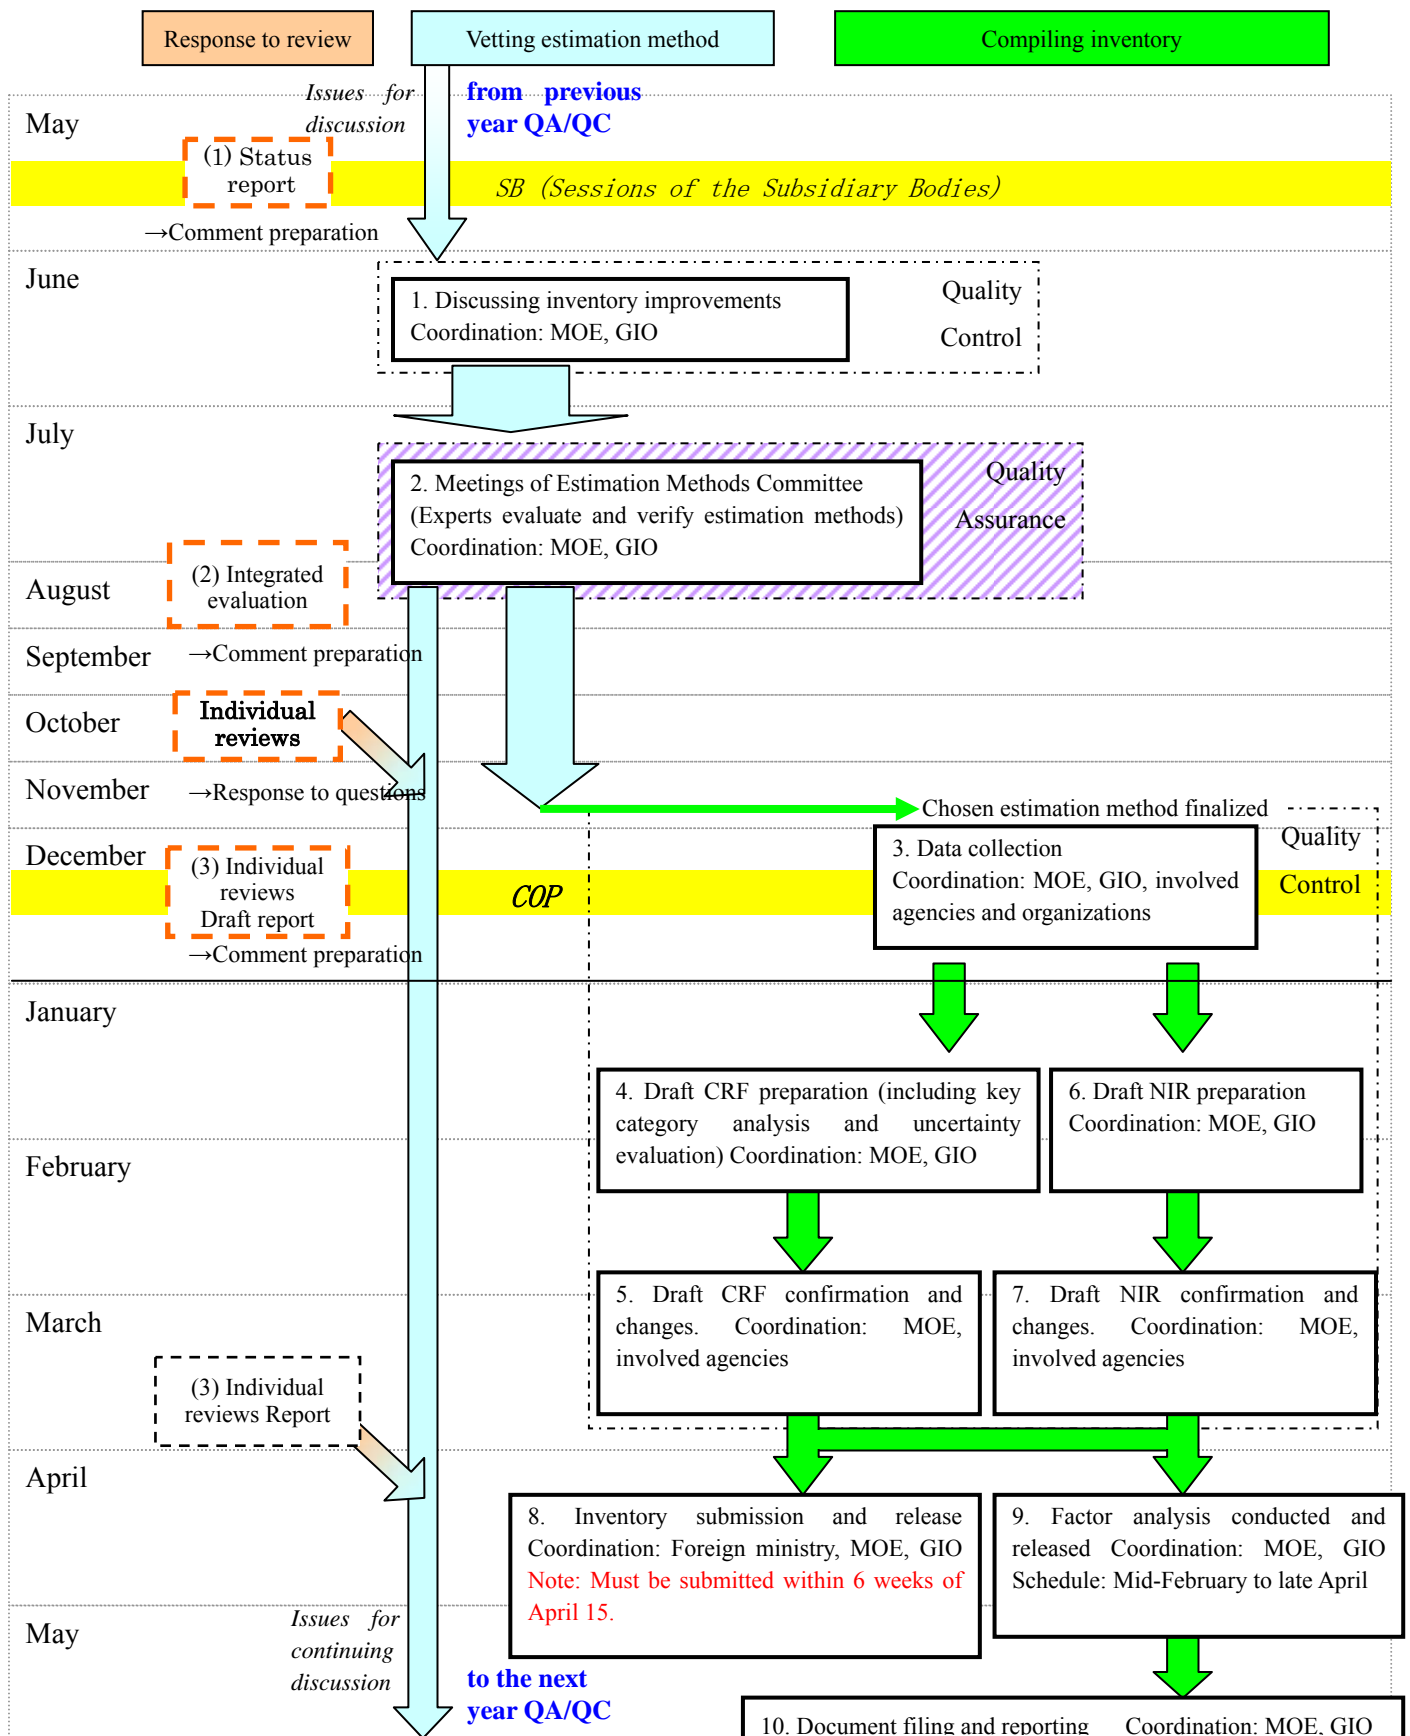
Response to review

Vetting estimation method

Compiling inventory

May

Issues for discussion

from previous year QA/QC

(1) Status report

SB (Sessions of the Subsidiary Bodies)

→Comment preparation

June

1. Discussing inventory improvements Coordination: MOE, GIO

Quality Control

July

2. Meetings of Estimation Methods Committee (Experts evaluate and verify estimation methods) Coordination: MOE, GIO

Quality Assurance

August

(2) Integrated evaluation

September

→Comment preparation

October

Individual reviews

November

→Response to questions

Chosen estimation method finalized

December

(3) Individual reviews Draft report

COP

3. Data collection Coordination: MOE, GIO, involved agencies and organizations

Quality Control

→Comment preparation

January

4. Draft CRF preparation (including key category analysis and uncertainty evaluation) Coordination: MOE, GIO

6. Draft NIR preparation Coordination: MOE, GIO

February

March

5. Draft CRF confirmation and changes. Coordination: MOE, involved agencies

7. Draft NIR confirmation and changes. Coordination: MOE, involved agencies

(3) Individual reviews Report

April

8. Inventory submission and release Coordination: Foreign ministry, MOE, GIO Note: Must be submitted within 6 weeks of April 15.

9. Factor analysis conducted and released Coordination: MOE, GIO Schedule: Mid-February to late April

May

Issues for continuing discussion

to the next year QA/QC

10. Document filing and reporting Coordination: MOE, GIO